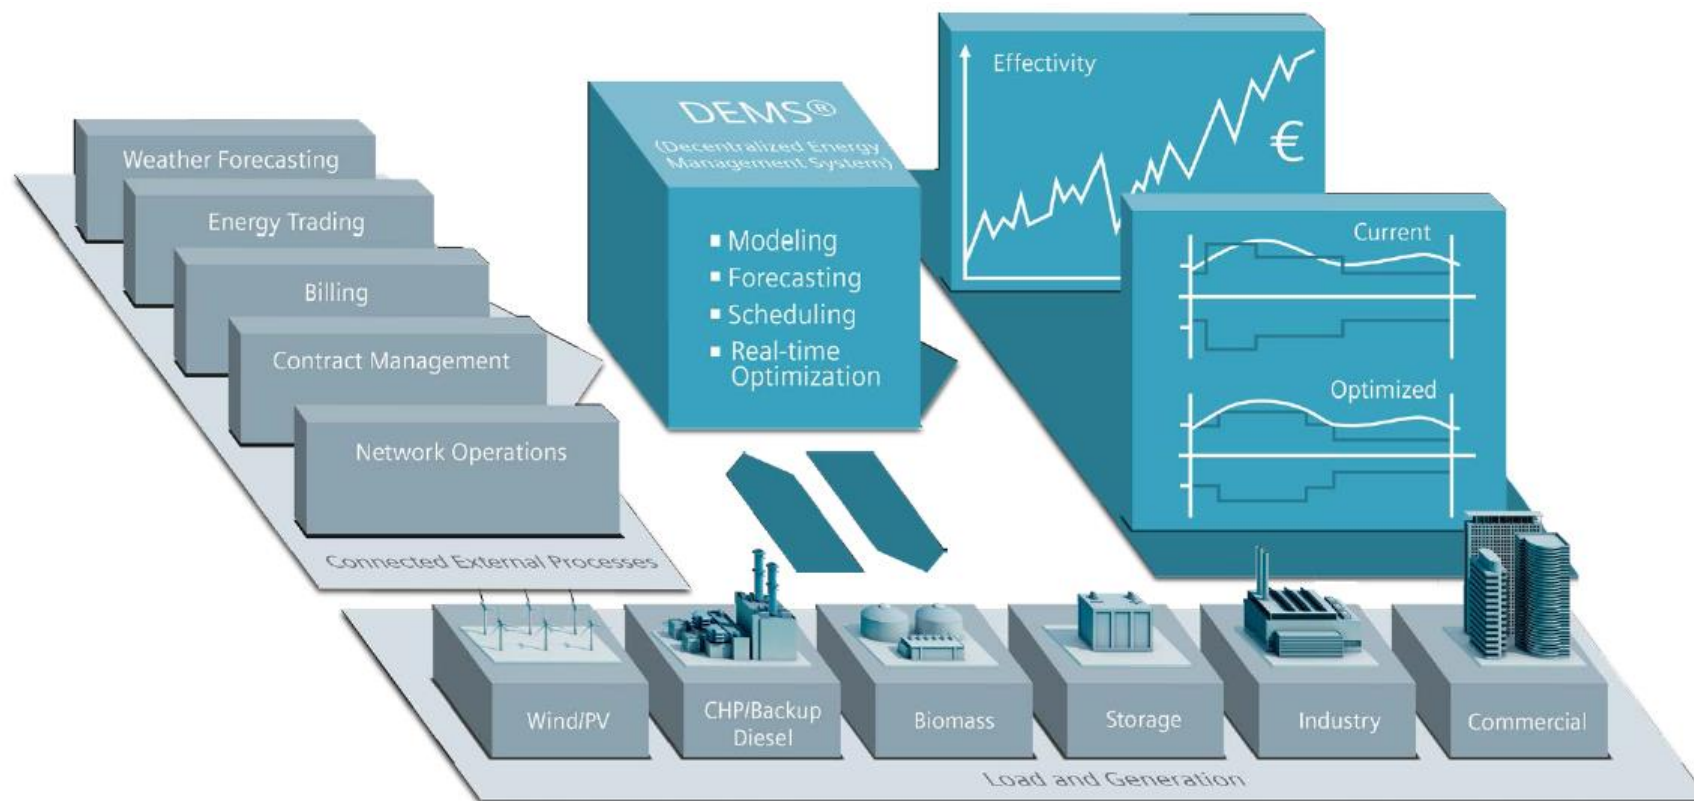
Weather Forecasting

Energy Trading

Billing

Contract Management

Network Operations

Connected External Processes

DEMS®
(Decentralized Energy Management System)

▪ Modeling
▪ Forecasting
▪ Scheduling
▪ Real-time Optimization

Effectivity

€

Current

Optimized

Wind/PV

CHP/Backup Diesel

Biomass

Storage

Industry

Commercial

Load and Generation